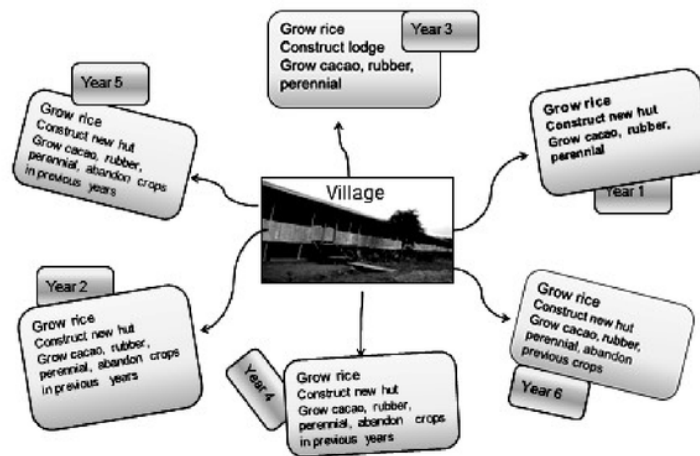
Year 3
Grow rice
Construct lodge
Grow cacao, rubber, perennial

Year 5
Grow rice
Construct new hut
Grow cacao, rubber, perennial, abandon crops in previous years

Village

Grow rice
Construct new hut
Grow cacao, rubber, perennial
Year 1

Year 2
Grow rice
Construct new hut
Grow cacao, rubber, perennial, abandon crops in previous years

Year 4
Grow rice
Construct new hut
Grow cacao, rubber, perennial, abandon crops in previous years

Grow rice
Construct new hut
Grow cacao, rubber, perennial, abandon previous crops
Year 6